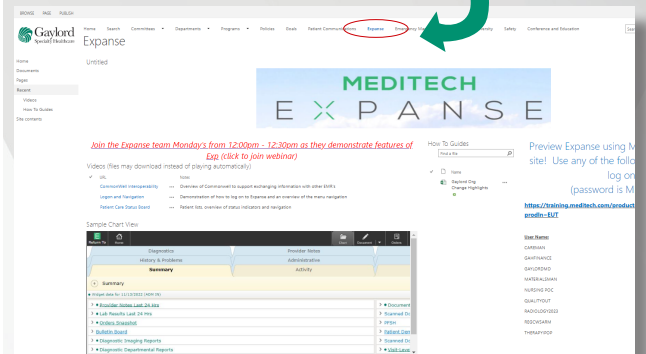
BROWSE PAGE PUBLISH

Gaylord Specialty Healthcare

Home Search CommonWell Departments Programs Policies Staff Patient Communication Expanse Emergency M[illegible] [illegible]ncy Safety Conference and Education

Expanse

Home
Documents
Pages
Recent
Videos
How To Guides
Site contents

Untitled

MEDITECH
EXPANSE

Join the Expanse team Monday's from 12:00pm - 12:30pm as they demonstrate features of Exp (click to join webinar)

Videos (files may download instead of playing automatically)

| URL | | Notes |
|---|---|---|
| CommonWell Interoperability | ··· | Overview of CommonWell to support exchanging information with other EHR's |
| Logon and Navigation | ··· | Demonstration of how to log on to Expanse and an overview of the menu navigation |
| Patient Care Status Board | ··· | Patient lists, overview of status indicators and navigation |

Sample Chart View

Diagnostics | Provider Notes
History & Problems | Administrative
Summary | Activity

Summary

Provider Notes Last 24 Hrs
Lab Results Last 24 Hrs
Orders Snapshot
Bulletin Board
Diagnostic Imaging Reports
Diagnostic Departmental Reports

Document
Scanned Do
PFSH
Patient Gen
Scanned Do
Vital Leve

How To Guides
Find a file
Name
Gaylord Org Change Highlights

Preview Expanse using M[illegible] site! Use any of the follo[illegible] log on (password is M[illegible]

https://training.meditech.com/product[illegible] prodIn=EUT

User Name
CAREMAN
GAVFINANCE
GAYLORDMD
MATERIALSMAN
NURSING POC
QUALITYOUT
RADIOLOGY2022
REGCHKARM
THERAPYPOP